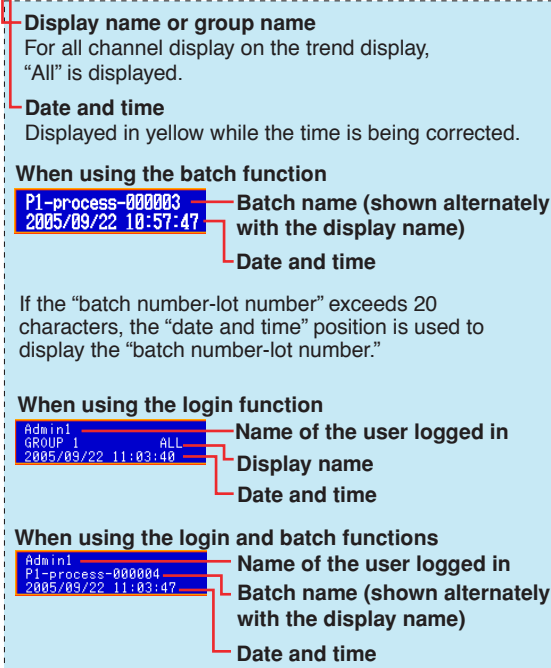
Display name or group name
For all channel display on the trend display, "All" is displayed.

Date and time
Displayed in yellow while the time is being corrected.

When using the batch function

P1-process-000003
2005/09/22 10:57:47

Batch name (shown alternately with the display name)

Date and time

If the "batch number-lot number" exceeds 20 characters, the "date and time" position is used to display the "batch number-lot number."

When using the login function

Admin1
GROUP 1 ALL
2005/09/22 11:03:40

Name of the user logged in

Display name

Date and time

When using the login and batch functions

Admin1
P1-process-000004
2005/09/22 11:03:47

Name of the user logged in

Batch name (shown alternately with the display name)

Date and time